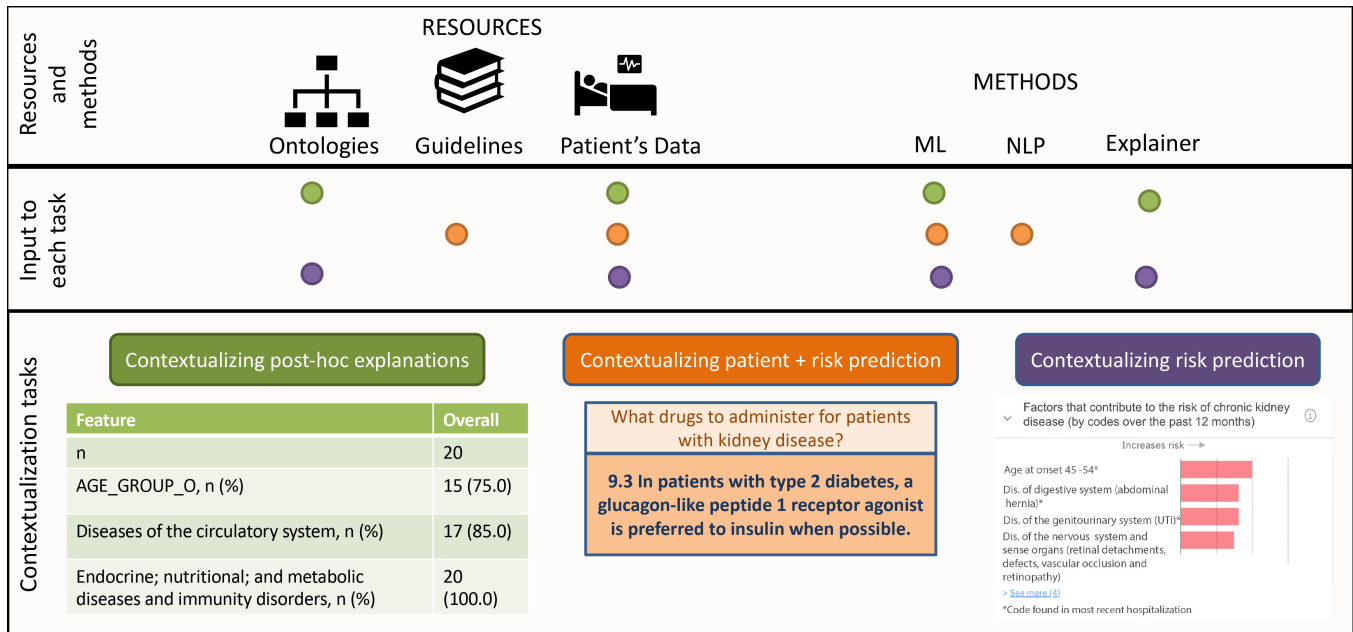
Resources and methods

RESOURCES

Ontologies Guidelines Patient's Data

METHODS

ML NLP Explainer

Input to each task

Contextualization tasks

Contextualizing post-hoc explanations

| Feature | Overall |
|---|---|
| n | 20 |
| AGE_GROUP_O, n (%) | 15 (75.0) |
| Diseases of the circulatory system, n (%) | 17 (85.0) |
| Endocrine; nutritional; and metabolic diseases and immunity disorders, n (%) | 20 (100.0) |

Contextualizing patient + risk prediction

What drugs to administer for patients with kidney disease?

9.3 In patients with type 2 diabetes, a glucagon-like peptide 1 receptor agonist is preferred to insulin when possible.

Contextualizing risk prediction

Factors that contribute to the risk of chronic kidney disease (by codes over the past 12 months)

Increases risk →

Age at onset 45 -54*

Dis. of digestive system (abdominal hernia)*

Dis. of the genitourinary system (UTI)*

Dis. of the nervous system and sense organs (retinal detachments, defects, vascular occlusion and retinopathy)

> See more (4)

*Code found in most recent hospitalization